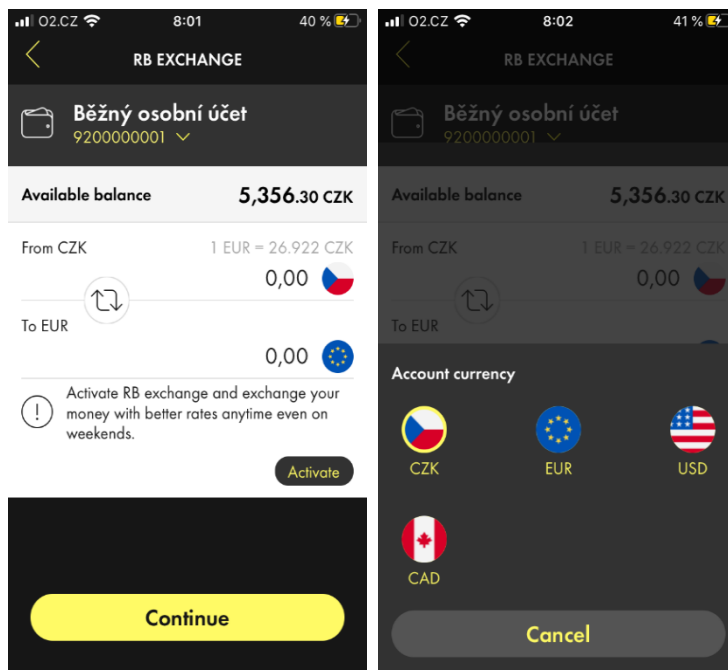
O2.CZ 8:01 40 %

RB EXCHANGE

Běžný osobní účet
9200000001

Available balance 5,356.30 CZK

From CZK 1 EUR = 26.922 CZK
0,00

To EUR
0,00

Activate RB exchange and exchange your money with better rates anytime even on weekends.

Activate

Continue

O2.CZ 8:02 41 %

RB EXCHANGE

Běžný osobní účet
9200000001

Available balance 5,356.30 CZK

From CZK 1 EUR = 26.922 CZK
0,00

To EUR

Account currency

CZK

EUR

USD

CAD

Cancel